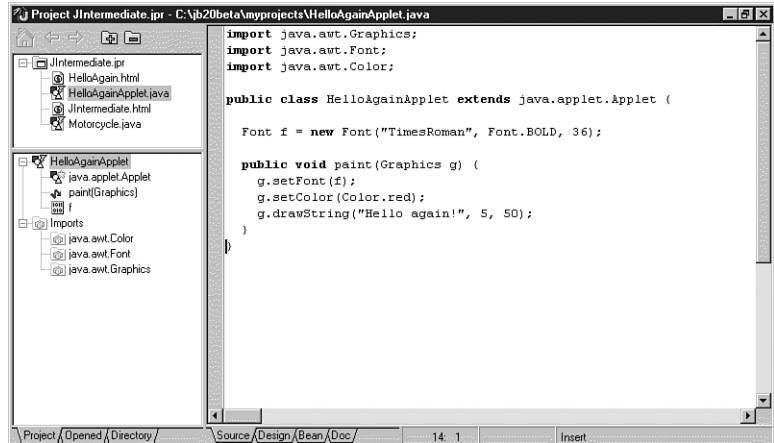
Project JIntermediate.jpr - C:\jb20beta\myprojects\HelloAgainApplet.java

JIntermediate.jpr
HelloAgain.html
HelloAgainApplet.java
JIntermediate.html
Motorcycle.java

HelloAgainApplet
java.applet.Applet
paint(Graphics)
f
Imports
java.awt.Color
java.awt.Font
java.awt.Graphics

import java.awt.Graphics;
import java.awt.Font;
import java.awt.Color;

public class HelloAgainApplet extends java.applet.Applet {

Font f = new Font("TimesRoman", Font.BOLD, 36);

public void paint(Graphics g) {
g.setFont(f);
g.setColor(Color.red);
g.drawString("Hello again!", 5, 50);
}
}

Project Opened Directory
Source Design Bean Doc
14: 1
Insert